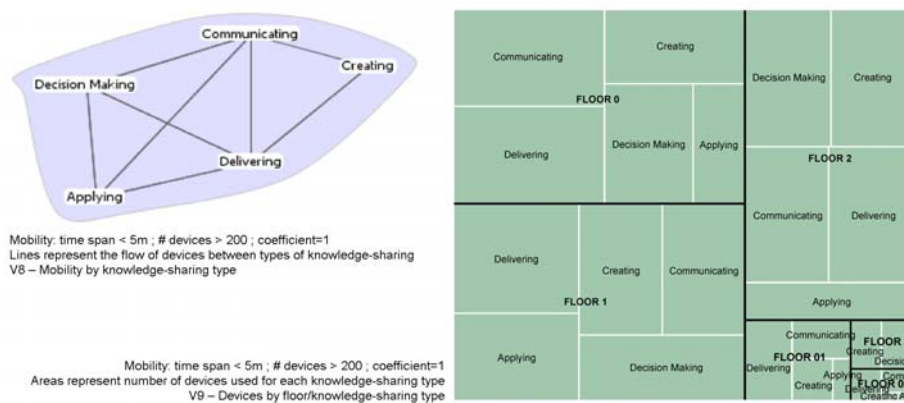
Communicating
Creating
Decision Making
Delivering
Applying

Mobility: time span < 5m ; # devices > 200 ; coefficient=1
Lines represent the flow of devices between types of knowledge-sharing
V8 – Mobility by knowledge-sharing type

Mobility: time span < 5m ; # devices > 200 ; coefficient=1
Areas represent number of devices used for each knowledge-sharing type
V9 – Devices by floor/knowledge-sharing type

Communicating
Creating
FLOOR 0
Delivering
Decision Making
Applying

Decision Making
Creating
FLOOR 2
Communicating
Delivering
Applying

Delivering
Creating
Communicating
FLOOR 1
Applying
Decision Making

Communicating
FLOOR 01
Delivering
Creating
Applying
Creating
FLOOR
Decisio
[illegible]
FLOOR 0
Creating
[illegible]